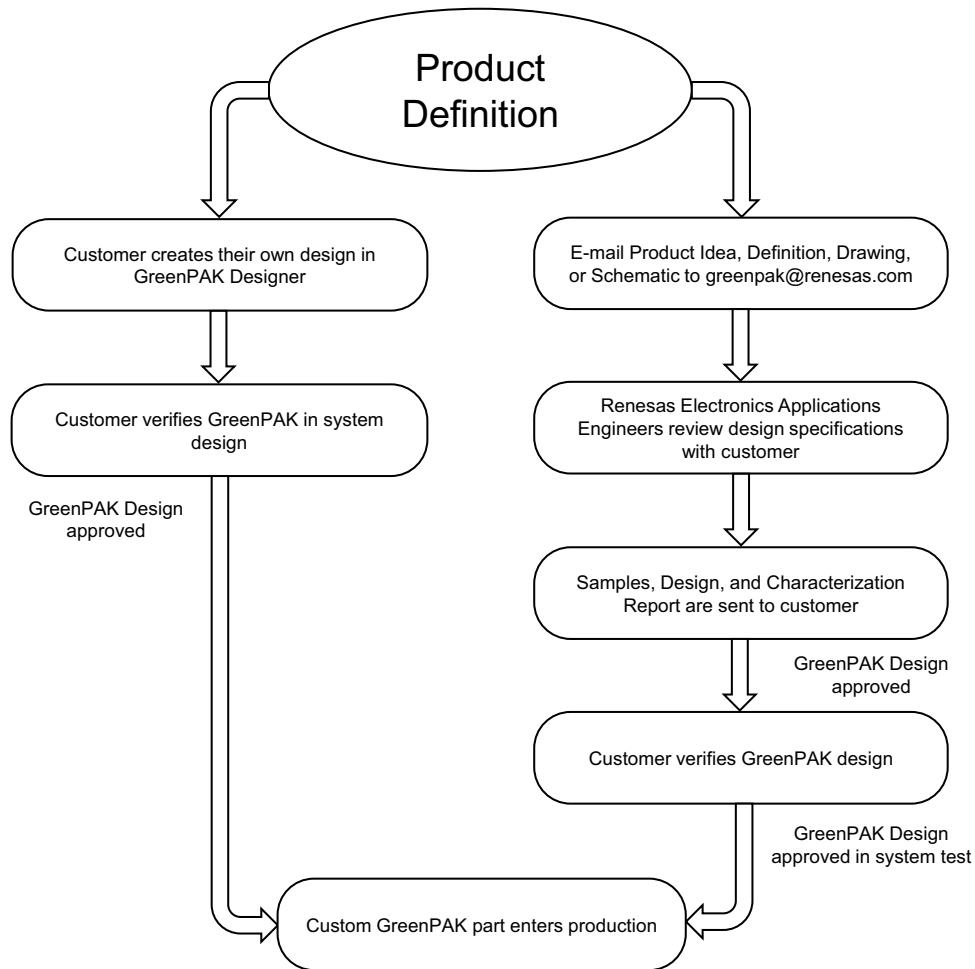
Product Definition

Customer creates their own design in GreenPAK Designer

Customer verifies GreenPAK in system design

GreenPAK Design approved

E-mail Product Idea, Definition, Drawing, or Schematic to greenpak@renesas.com

Renesas Electronics Applications Engineers review design specifications with customer

Samples, Design, and Characterization Report are sent to customer

GreenPAK Design approved

Customer verifies GreenPAK design

GreenPAK Design approved in system test

Custom GreenPAK part enters production